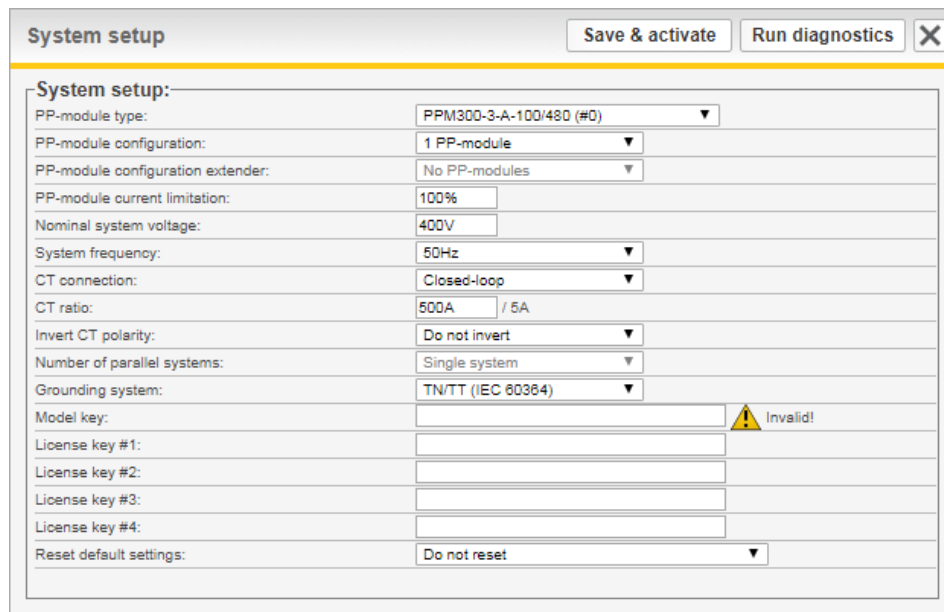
System setup

Save & activate

Run diagnostics

System setup:

| | |
|---|---|
| PP-module type: | PPM300-3-A-100/480 (#0) |
| PP-module configuration: | 1 PP-module |
| PP-module configuration extender: | No PP-modules |
| PP-module current limitation: | 100% |
| Nominal system voltage: | 400V |
| System frequency: | 50Hz |
| CT connection: | Closed-loop |
| CT ratio: | 500A / 5A |
| Invert CT polarity: | Do not invert |
| Number of parallel systems: | Single system |
| Grounding system: | TN/TT (IEC 60364) |
| Model key: | Invalid! |
| License key #1: | |
| License key #2: | |
| License key #3: | |
| License key #4: | |
| Reset default settings: | Do not reset |